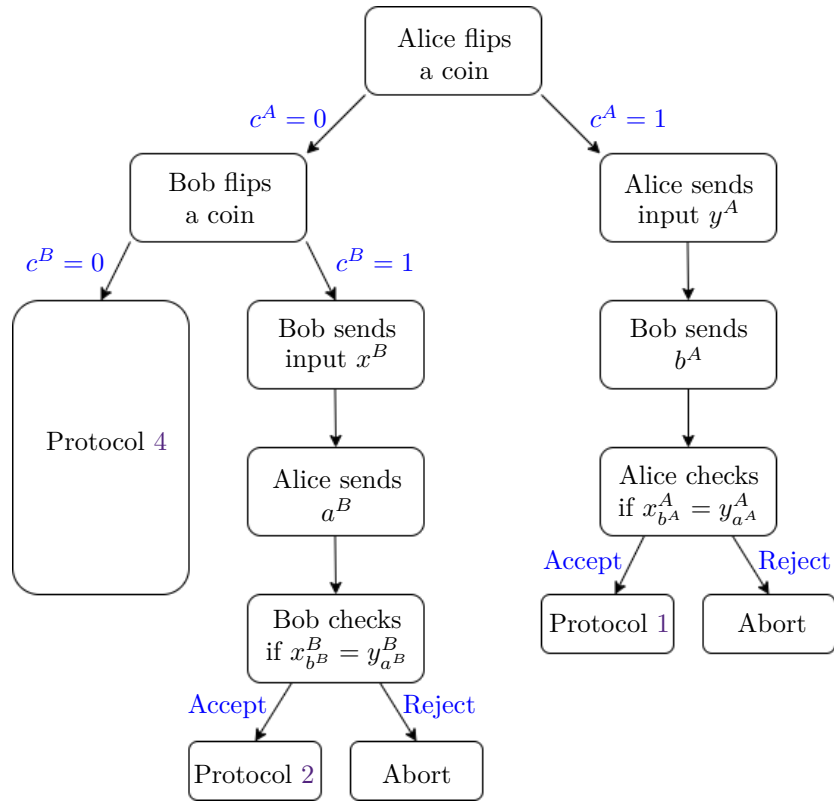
Alice flips a coin

$c^A = 0$

$c^A = 1$

Bob flips a coin

$c^B = 0$

$c^B = 1$

Protocol 4

Bob sends input $x^B$

Alice sends $a^B$

Bob checks if $x^B_{b^B} = y^B_{a^B}$

Accept

Reject

Protocol 2

Abort

Alice sends input $y^A$

Bob sends $b^A$

Alice checks if $x^A_{b^A} = y^A_{a^A}$

Accept

Reject

Protocol 1

Abort